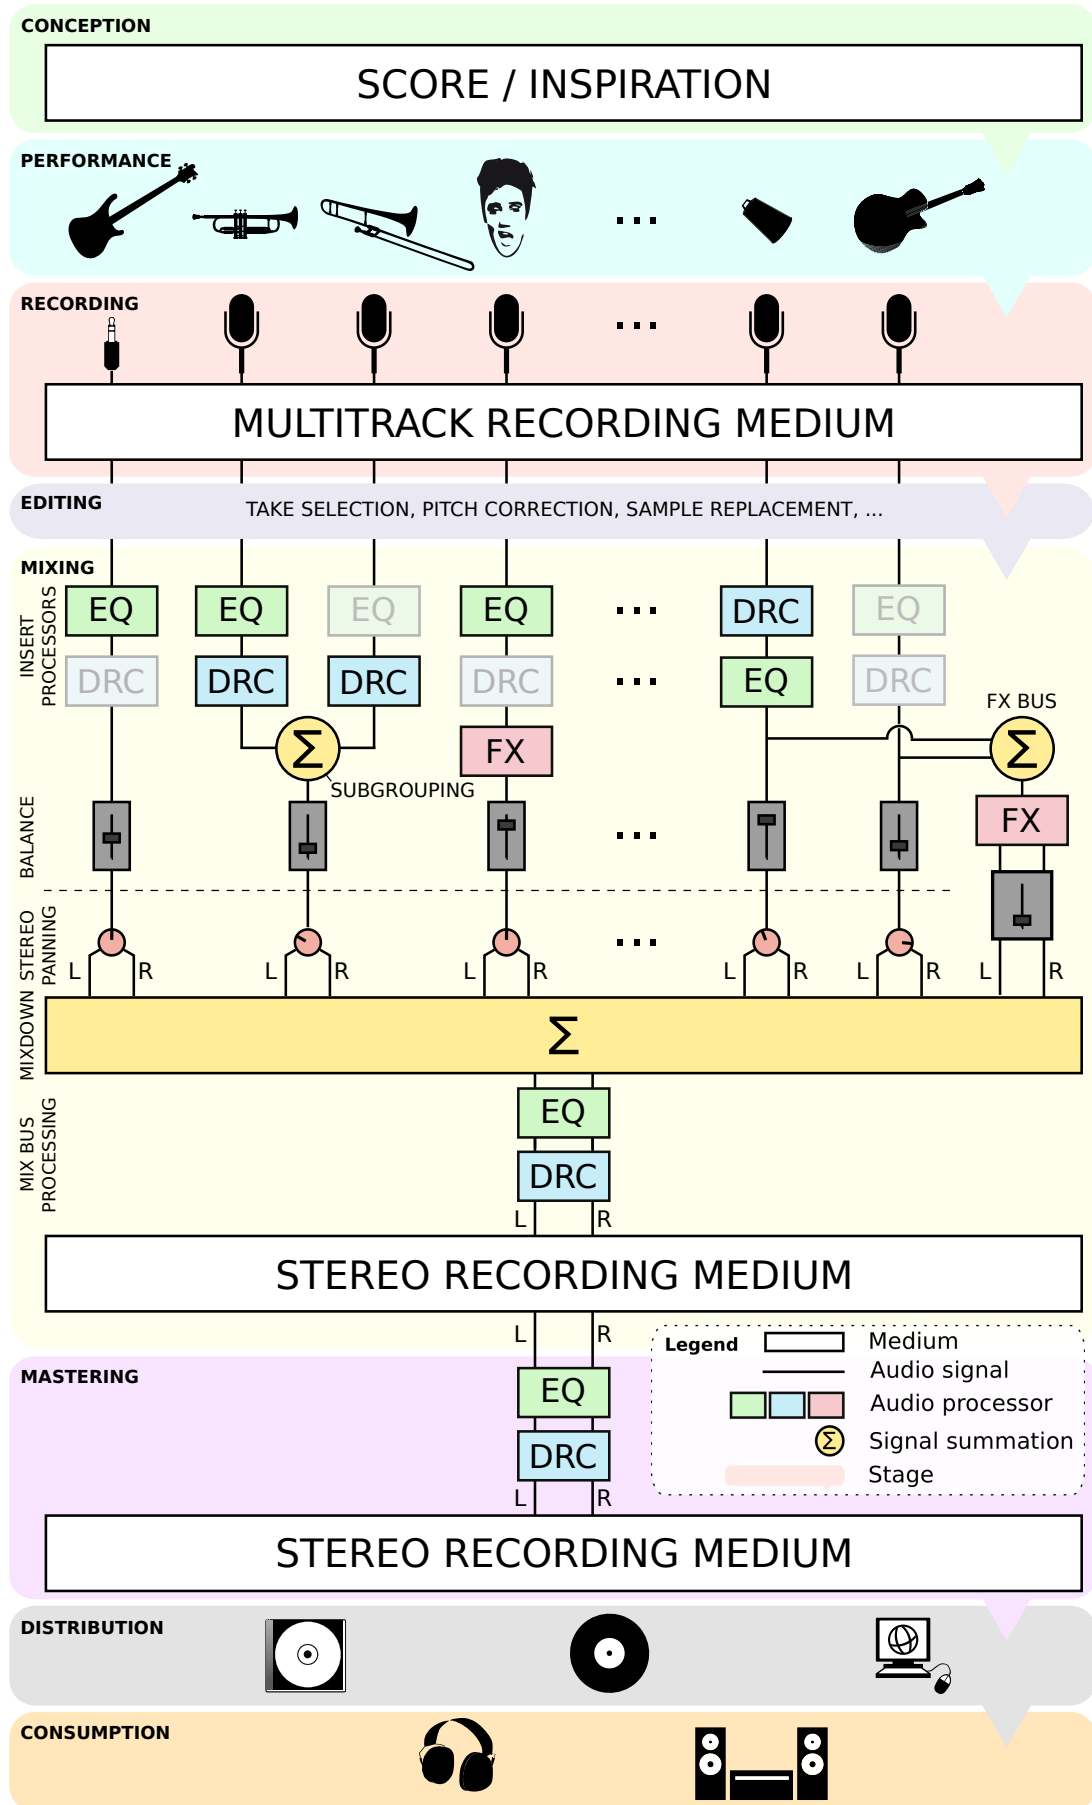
CONCEPTION

SCORE / INSPIRATION

PERFORMANCE

...

RECORDING

...

MULTITRACK RECORDING MEDIUM

EDITING

TAKE SELECTION, PITCH CORRECTION, SAMPLE REPLACEMENT, ...

MIXING

INSERT PROCESSORS

EQ EQ EQ EQ ... DRC EQ

DRC DRC DRC DRC ... EQ DRC

FX BUS

$\Sigma$ FX $\Sigma$

SUBGROUPING

BALANCE

... FX

STEREO PANNING

...

L R L R L R L R L R L R

MIXDOWN

$\Sigma$

MIX BUS PROCESSING

EQ

DRC

L R

STEREO RECORDING MEDIUM

L R

Legend
Medium
Audio signal
Audio processor
$\Sigma$ Signal summation
Stage

MASTERING

EQ

DRC

L R

STEREO RECORDING MEDIUM

DISTRIBUTION

CONSUMPTION